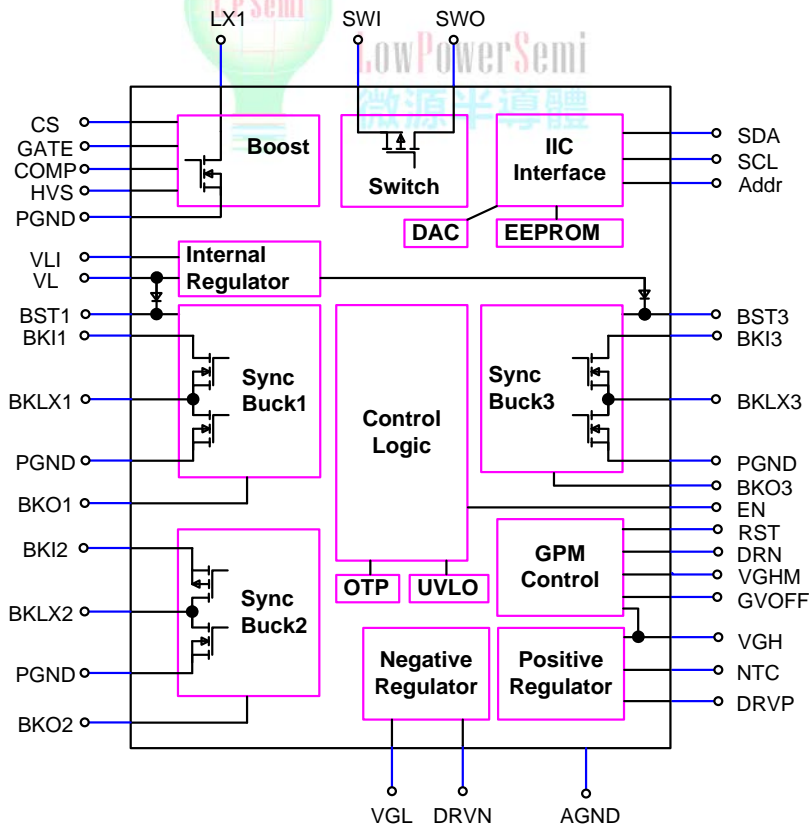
LX1
SWI
SWO
LowPowerSemi
微源半導體
CS
GATE
COMP
HVS
PGND
Boost
Switch
IIC Interface
SDA
SCL
Addr
DAC
EEPROM
VLI
VL
Internal Regulator
BST1
BKI1
BKLX1
PGND
Sync Buck1
Control Logic
Sync Buck3
BST3
BKI3
BKLX3
PGND
BKO3
EN
BKO1
BKI2
BKLX2
PGND
Sync Buck2
OTP
UVLO
GPM Control
RST
DRN
VGHM
GVOFF
VGH
Negative Regulator
Positive Regulator
NTC
DRVP
BKO2
VGL
DRVN
AGND